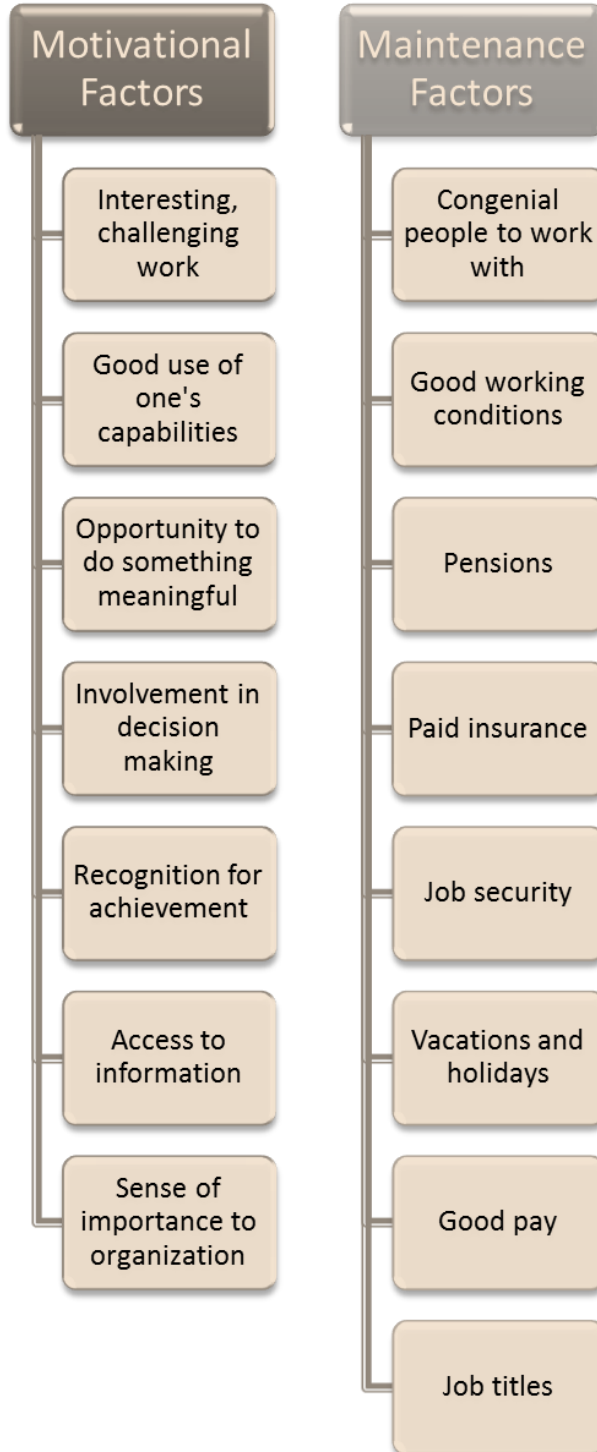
Motivational Factors

Interesting, challenging work

Good use of one's capabilities

Opportunity to do something meaningful

Involvement in decision making

Recognition for achievement

Access to information

Sense of importance to organization

Maintenance Factors

Congenial people to work with

Good working conditions

Pensions

Paid insurance

Job security

Vacations and holidays

Good pay

Job titles